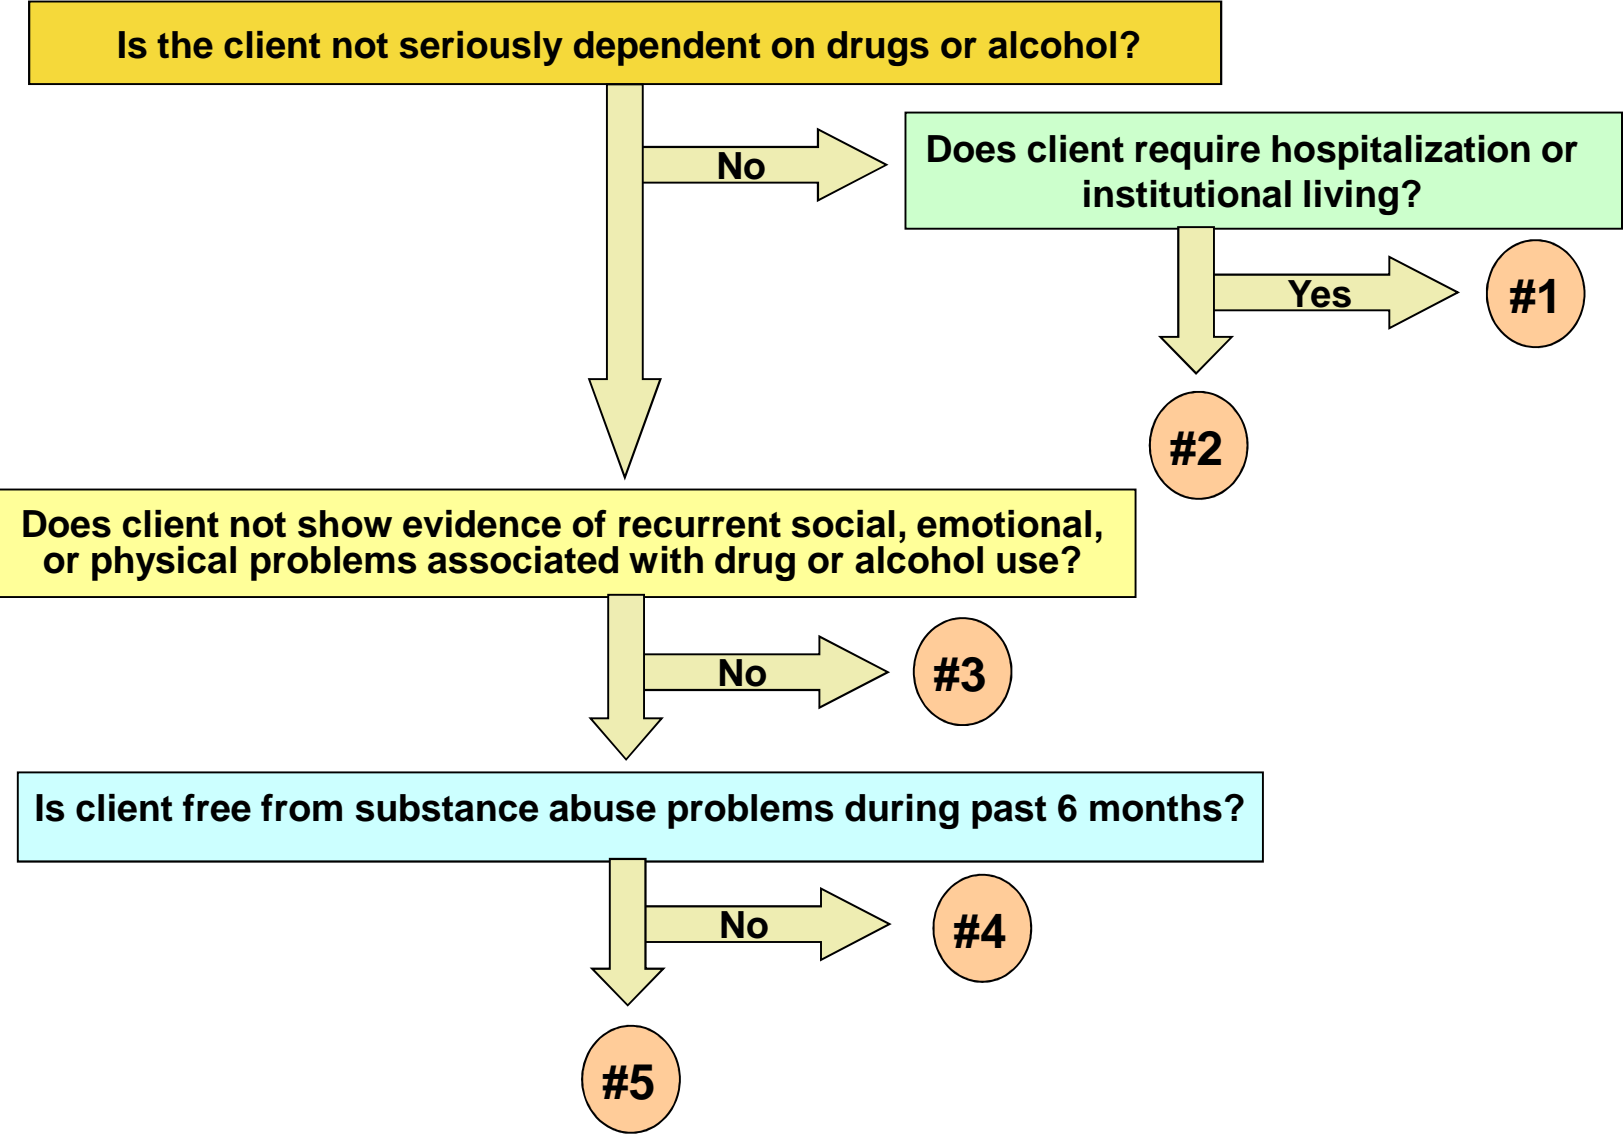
Is the client not seriously dependent on drugs or alcohol?

No

Does client require hospitalization or institutional living?

Yes

#1

#2

Does client not show evidence of recurrent social, emotional, or physical problems associated with drug or alcohol use?

No

#3

Is client free from substance abuse problems during past 6 months?

No

#4

#5